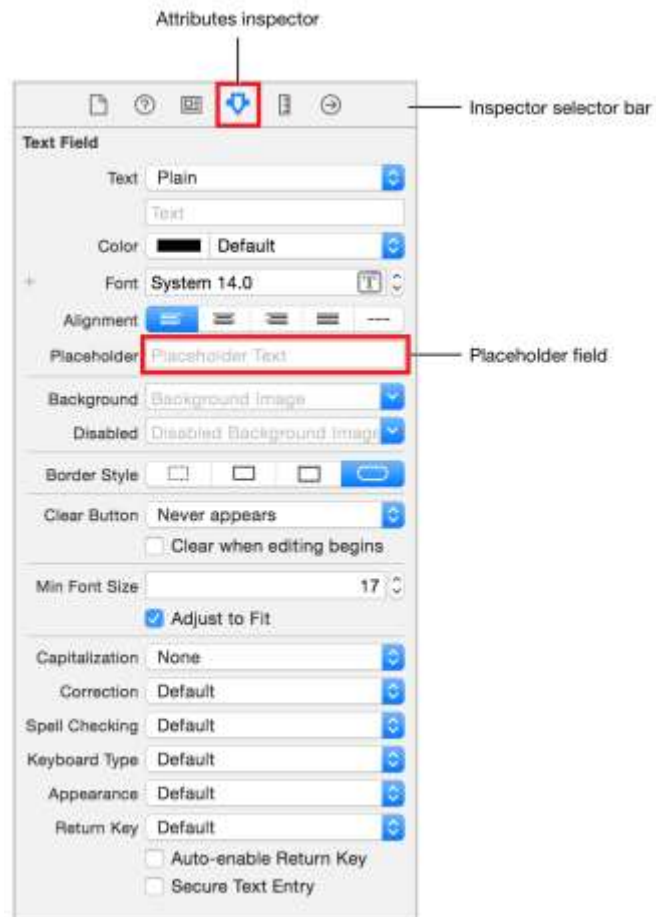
Attributes inspector

Inspector selector bar

Text Field

Text Plain

Text

Color Default

+ Font System 14.0

Alignment

Placeholder Placeholder Text

Placeholder field

Background Background Image

Disabled Disabled Background Image

Border Style

Clear Button Never appears

Clear when editing begins

Min Font Size 17

Adjust to Fit

Capitalization None

Correction Default

Spell Checking Default

Keyboard Type Default

Appearance Default

Return Key Default

Auto-enable Return Key

Secure Text Entry